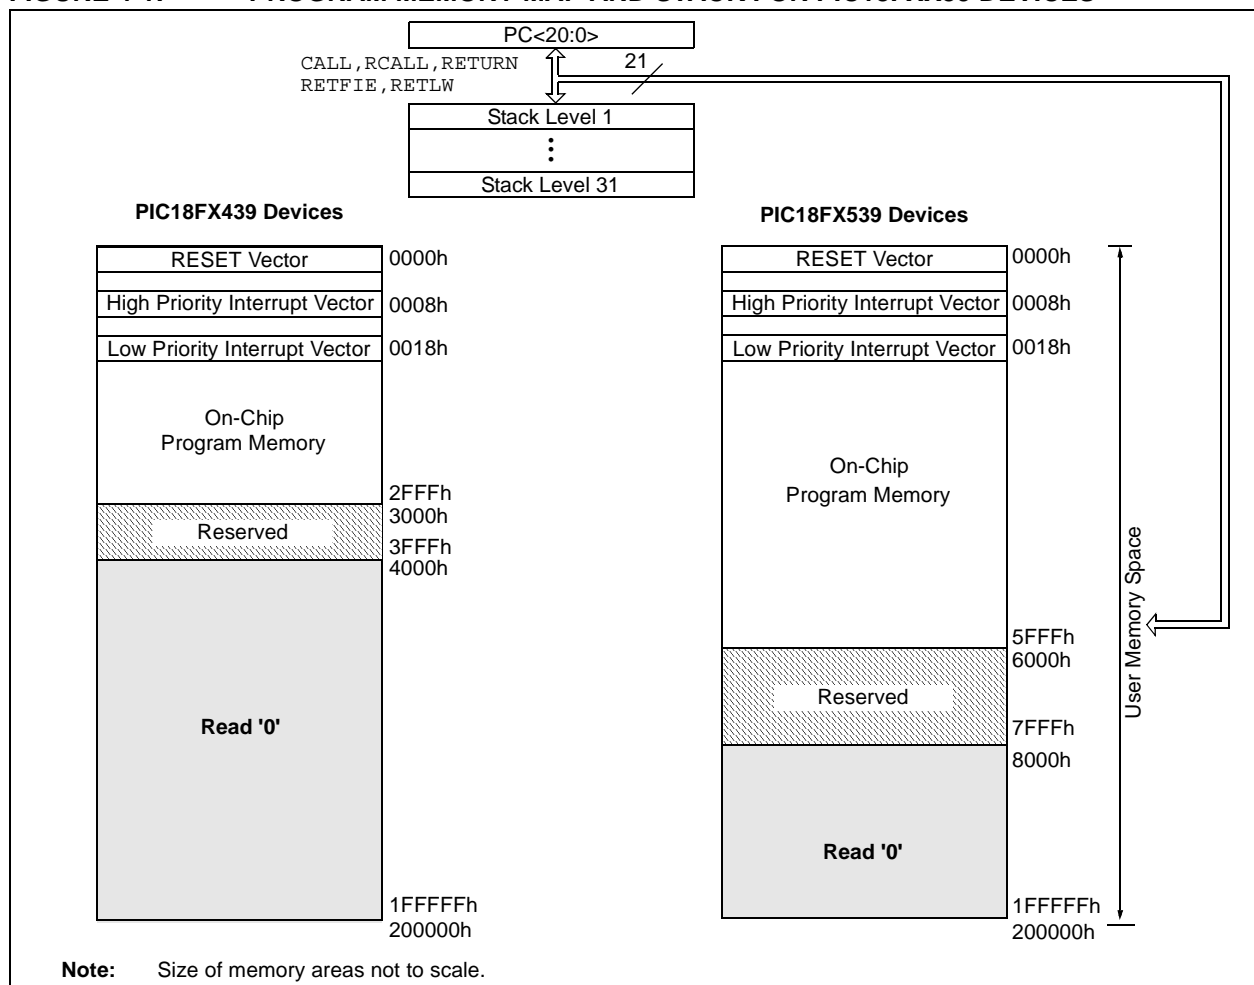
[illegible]

PC<20:0>

CALL,RCALL,RETURN
RETFIE,RETLW

21

Stack Level 1

Stack Level 31

PIC18FX439 Devices

RESET Vector
0000h

High Priority Interrupt Vector
0008h

Low Priority Interrupt Vector
0018h

On-Chip
Program Memory

2FFFh
3000h

Reserved

3FFFh
4000h

Read '0'

1FFFFFh
200000h

PIC18FX539 Devices

RESET Vector
0000h

High Priority Interrupt Vector
0008h

Low Priority Interrupt Vector
0018h

On-Chip
Program Memory

5FFFh
6000h

Reserved

7FFFh
8000h

Read '0'

1FFFFFh
200000h

User Memory Space

Note: Size of memory areas not to scale.